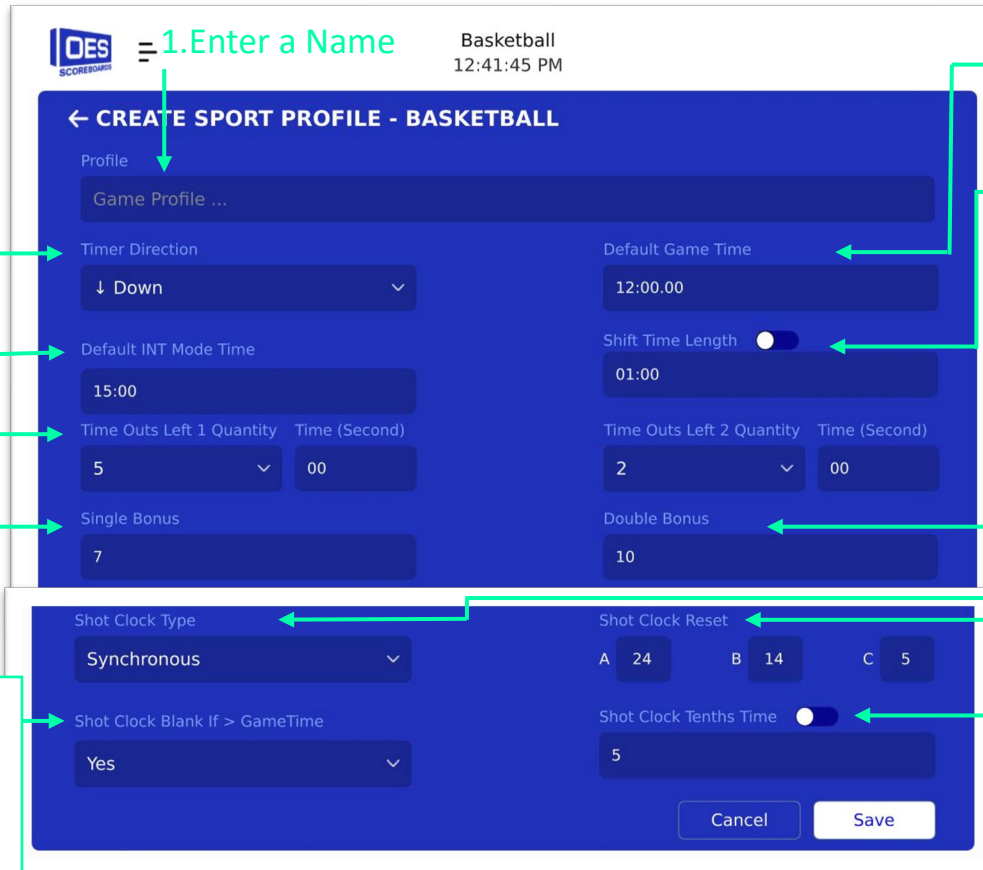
OES SCOREBOARDS

1.Enter a Name

Basketball
12:41:45 PM

← CREATE SPORT PROFILE - BASKETBALL

Profile

Game Profile ...

Timer Direction

↓ Down

Default Game Time

12:00.00

Default INT Mode Time

15:00

Shift Time Length

01:00

Time Outs Left 1 Quantity

5

Time (Second)

00

Time Outs Left 2 Quantity

2

Time (Second)

00

Single Bonus

7

Double Bonus

10

Shot Clock Type

Synchronous

Shot Clock Reset

A 24 B 14 C 5

Shot Clock Blank If > GameTime

Yes

Shot Clock Tenths Time

5

Cancel

Save